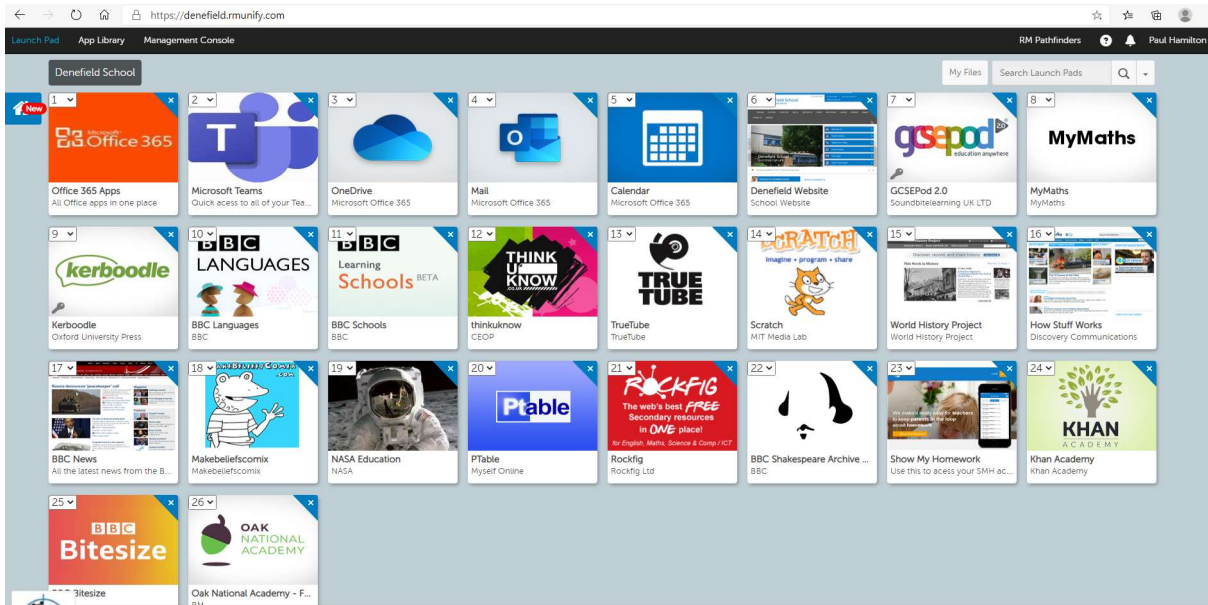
https://denefield.rmunify.com

Launch Pad App Library Management Console

RM Pathfinders ? Paul Hamilton

Denefield School

New

My Files Search Launch Pads

1 Office 365
Office 365 Apps
All Office apps in one place

2 T
Microsoft Teams
Quick acess to all of your Tea...

3
OneDrive
Microsoft Office 365

4 O
Mail
Microsoft Office 365

5
Calendar
Microsoft Office 365

6
Denefield Website
School Website

7 gcsepod education anywhere
GCSEPod 2.0
Soundbitelearning UK LTD

8 MyMaths
MyMaths
MyMaths

9 kerboodle
Kerboodle
Oxford University Press

10 BBC LANGUAGES
BBC Languages
BBC

11 BBC Learning Schools BETA
BBC Schools
BBC

12 THINK U KNOW .CO.UK
thinkuknow
CEOP

13 TRUE TUBE
TrueTube
TrueTube

14 SCRATCH imagine • program • share
Scratch
MIT Media Lab

15
World History Project
World History Project

16
How Stuff Works
Discovery Communications

17
BBC News
All the latest news from the B...

18 MAKEBELIEFSCOMIX .COM
Makebeliefscomix
Makebeliefscomix

19
NASA Education
NASA

20 Ptable
PTable
Myself Online

21 ROCKFIG The web's best FREE Secondary resources in ONE place! for English, Maths, Science & Comp / ICT
Rockfig
Rockfig Ltd

22
BBC Shakespeare Archive ...
BBC

23
Show My Homework
Use this to acess your SMH ac...

24 KHAN ACADEMY
Khan Academy
Khan Academy

25 BBC Bitesize
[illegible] Bitesize

26 OAK NATIONAL ACADEMY
Oak National Academy - F...
RM